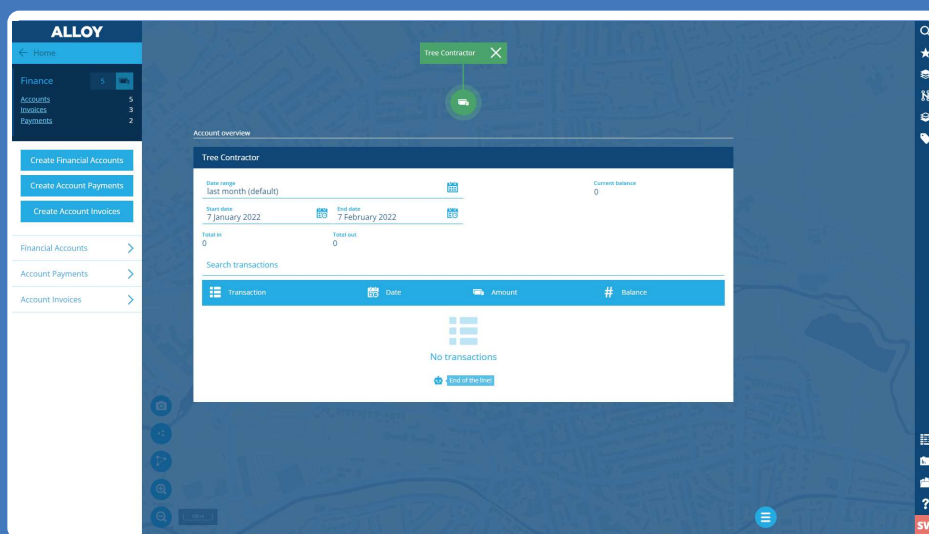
ALLOY

← Home

Finance 5

Accounts 5
Invoices 3
Payments 2

Create Financial Accounts

Create Account Payments

Create Account Invoices

Financial Accounts >

Account Payments >

Account Invoices >

Tree Contractor ✕

Account overview

Tree Contractor

Date range
last month (default)

Current balance
0

Start date
7 January 2022

End date
7 February 2022

Total in
0

Total out
0

Search transactions

| Transaction | Date | Amount | Balance |
|---|---|---|---|

No transactions

End of the line!

SW